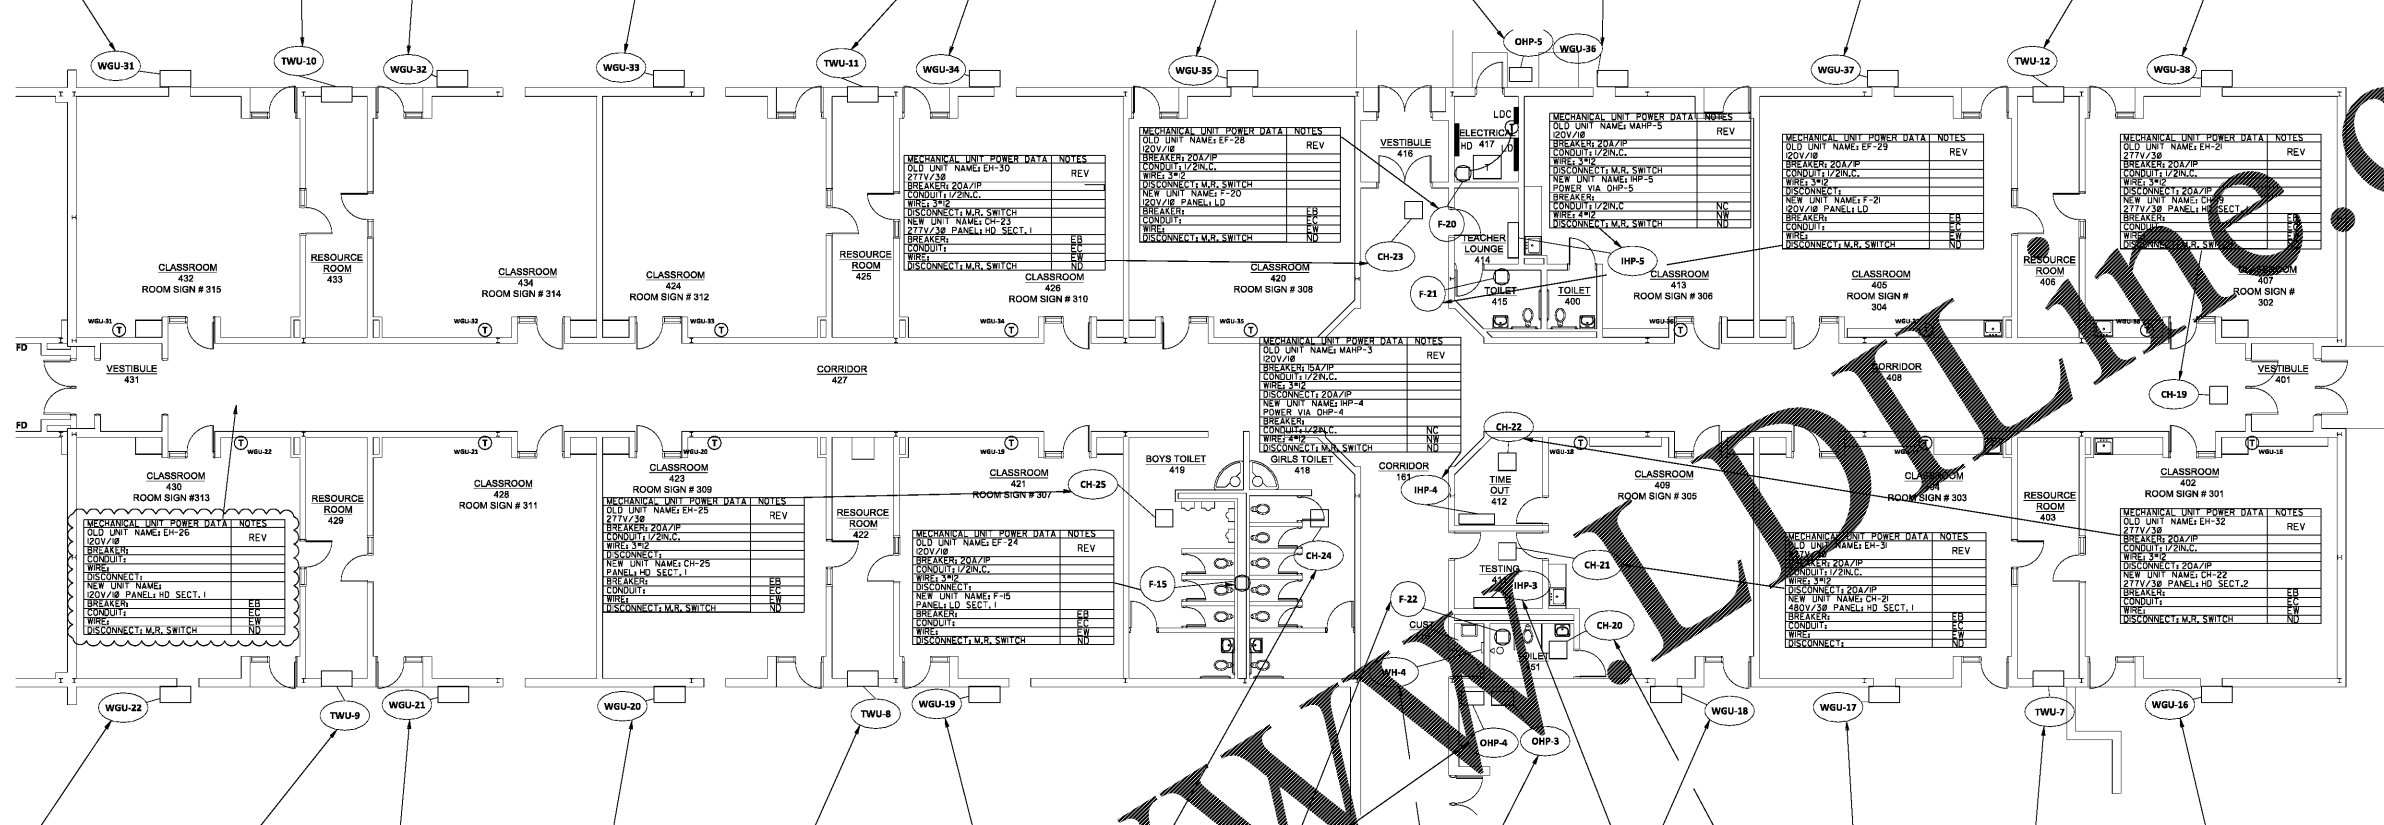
WGU-31 TWU-10 WGU-32 WGU-33 TWU-11 WGU-34 WGU-35 OHP-5 WGU-36 WGU-37 TWU-12 WGU-38

| MECHANICAL UNIT POWER DATA | NOTES |
|---|---|
| OLD UNIT NAME: EH-30 | REV |
| 277V/3Ø | |
| BREAKER: 20A/1P | |
| CONDUIT: 1/2IN.C. | |
| WIRE: 3#12 | |
| DISCONNECT: M.R. SWITCH | |
| NEW UNIT NAME: CH-23 | |
| 277V/3Ø PANEL: HD SECT. 1 | |
| BREAKER: | EB |
| CONDUIT: | EC |
| WIRE: | EW |
| DISCONNECT: M.R. SWITCH | ND |

| MECHANICAL UNIT POWER DATA | NOTES |
|---|---|
| OLD UNIT NAME: EF-28 | REV |
| 120V/1Ø | |
| BREAKER: 20A/1P | |
| CONDUIT: 1/2IN.C. | |
| WIRE: 3#12 | |
| DISCONNECT: M.R. SWITCH | |
| NEW UNIT NAME: F-20 | |
| 120V/1Ø PANEL: LD | |
| BREAKER: | EB |
| CONDUIT: | EC |
| WIRE: | EW |
| DISCONNECT: M.R. SWITCH | ND |

| MECHANICAL UNIT POWER DATA | NOTES |
|---|---|
| OLD UNIT NAME: MAHP-5 | REV |
| 120V/1Ø | |
| BREAKER: 20A/1P | |
| CONDUIT: 1/2IN.C. | |
| WIRE: 3#12 | |
| DISCONNECT: M.R. SWITCH | |
| NEW UNIT NAME: IHP-5 | |
| POWER VIA OHP-5 | |
| BREAKER: | |
| CONDUIT: 1/2IN.C. | NC |
| WIRE: 4#12 | NW |
| DISCONNECT: M.R. SWITCH | ND |

| MECHANICAL UNIT POWER DATA | NOTES |
|---|---|
| OLD UNIT NAME: EF-29 | REV |
| 120V/1Ø | |
| BREAKER: 20A/1P | |
| CONDUIT: 1/2IN.C. | |
| WIRE: 3#12 | |
| DISCONNECT: | |
| NEW UNIT NAME: F-21 | |
| 120V/1Ø PANEL: LD | |
| BREAKER: | EB |
| CONDUIT: | EC |
| WIRE: | EW |
| DISCONNECT: M.R. SWITCH | ND |

| MECHANICAL UNIT POWER DATA | NOTES |
|---|---|
| OLD UNIT NAME: EH-21 | REV |
| 277V/3Ø | |
| BREAKER: 20A/1P | |
| CONDUIT: 1/2IN.C. | |
| WIRE: 3#12 | |
| DISCONNECT: 20A/1P | |
| NEW UNIT NAME: CH-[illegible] | |
| 277V/3Ø PANEL: H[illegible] SECT. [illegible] | |
| BREAKER: | EB |
| CONDUIT: | EC |
| WIRE: | EW |
| DISCONNECT: M.R. SWITCH | ND |

VESTIBULE 416 ELECTRICAL 417 LDC HD LD F-20 CH-23 TEACHER LOUNGE 414 IHP-5 F-21 TOILET 415 TOILET 400

CLASSROOM 432 ROOM SIGN # 315 RESOURCE ROOM 433 CLASSROOM 434 ROOM SIGN # 314 CLASSROOM 424 ROOM SIGN # 312 RESOURCE ROOM 425 CLASSROOM 426 ROOM SIGN # 310 CLASSROOM 420 ROOM SIGN # 308 CLASSROOM 413 ROOM SIGN # 306 CLASSROOM 405 ROOM SIGN # 304 RESOURCE ROOM 406 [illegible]ROOM 407 ROOM SIGN # 302

WGU-31 WGU-32 WGU-33 WGU-34 WGU-35 WGU-36 WGU-38

| MECHANICAL UNIT POWER DATA | NOTES |
|---|---|
| OLD UNIT NAME: MAHP-3 | REV |
| 120V/1Ø | |
| BREAKER: 15A/1P | |
| CONDUIT: 1/2IN.C. | |
| WIRE: 3#12 | |
| DISCONNECT: 20A/1P | |
| NEW UNIT NAME: IHP-4 | |
| POWER VIA OHP-4 | |
| BREAKER: | |
| CONDUIT: 1/2IN.C. | NC |
| WIRE: 4#12 | NW |
| DISCONNECT: M.R. SWITCH | ND |

FD VESTIBULE 431 CORRIDOR 427 CORRIDOR 408 VESTIBULE 401 CH-19 FD

WGU-22 WGU-21 WGU-20 WGU-19 CH-22 WGU-18 WGU-16

CLASSROOM 430 ROOM SIGN #313 RESOURCE ROOM 429 CLASSROOM 428 ROOM SIGN # 311 CLASSROOM 423 ROOM SIGN # 309 RESOURCE ROOM 422 CLASSROOM 421 ROOM SIGN # 307 CH-25 BOYS TOILET 419 GIRLS TOILET 418 CORRIDOR 161 IHP-4 TIME OUT 412 CLASSROOM 409 ROOM SIGN # 305 CLASSROOM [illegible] ROOM SIGN # 303 RESOURCE ROOM 403 CLASSROOM 402 ROOM SIGN # 301

| MECHANICAL UNIT POWER DATA | NOTES |
|---|---|
| OLD UNIT NAME: EH-26 | REV |
| 120V/1Ø | |
| BREAKER: | |
| CONDUIT: | |
| WIRE: | |
| DISCONNECT: | |
| NEW UNIT NAME: | |
| 120V/1Ø PANEL: HD SECT. 1 | |
| BREAKER: | EB |
| CONDUIT: | EC |
| WIRE: | EW |
| DISCONNECT: M.R. SWITCH | ND |

| MECHANICAL UNIT POWER DATA | NOTES |
|---|---|
| OLD UNIT NAME: EH-25 | REV |
| 277V/3Ø | |
| BREAKER: 20A/1P | |
| CONDUIT: 1/2IN.C. | |
| WIRE: 3#12 | |
| DISCONNECT: | |
| NEW UNIT NAME: CH-25 | |
| PANEL: HD SECT. 1 | |
| BREAKER: | EB |
| CONDUIT: | EC |
| WIRE: | EW |
| DISCONNECT: M.R. SWITCH | ND |

| MECHANICAL UNIT POWER DATA | NOTES |
|---|---|
| OLD UNIT NAME: EF-24 | REV |
| 120V/1Ø | |
| BREAKER: 20A/1P | |
| CONDUIT: 1/2IN.C. | |
| WIRE: 3#12 | |
| DISCONNECT: | |
| NEW UNIT NAME: F-15 | |
| PANEL: LD SECT. 1 | |
| BREAKER: | EB |
| CONDUIT: | EC |
| WIRE: | EW |
| DISCONNECT: M.R. SWITCH | ND |

| MECHANICAL UNIT POWER DATA | NOTES |
|---|---|
| OLD UNIT NAME: EH-31 | REV |
| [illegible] | |
| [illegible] | |
| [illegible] | |
| WIRE: 3#12 | |
| DISCONNECT: 20A/1P | |
| NEW UNIT NAME: CH-21 | |
| 480V/3Ø PANEL: HD SECT. 1 | |
| BREAKER: | EB |
| CONDUIT: | EC |
| WIRE: | EW |
| DISCONNECT: | ND |

| MECHANICAL UNIT POWER DATA | NOTES |
|---|---|
| OLD UNIT NAME: EH-32 | REV |
| 277V/3Ø | |
| BREAKER: 20A/1P | |
| CONDUIT: 1/2IN.C. | |
| WIRE: 3#12 | |
| DISCONNECT: 20A/1P | |
| NEW UNIT NAME: CH-22 | |
| 277V/3Ø PANEL: HD SECT.2 | |
| BREAKER: | EB |
| CONDUIT: | EC |
| WIRE: | EW |
| DISCONNECT: M.R. SWITCH | ND |

CH-24 F-15 TESTING 41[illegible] IHP-3 CH-21 F-22 CUST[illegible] CH-20 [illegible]OILET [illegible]51 WH-4 OHP-4 OHP-3

WGU-22 TWU-9 WGU-21 WGU-20 TWU-8 WGU-19 WGU-18 WGU-17 TWU-7 WGU-16

www.LDILine.c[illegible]